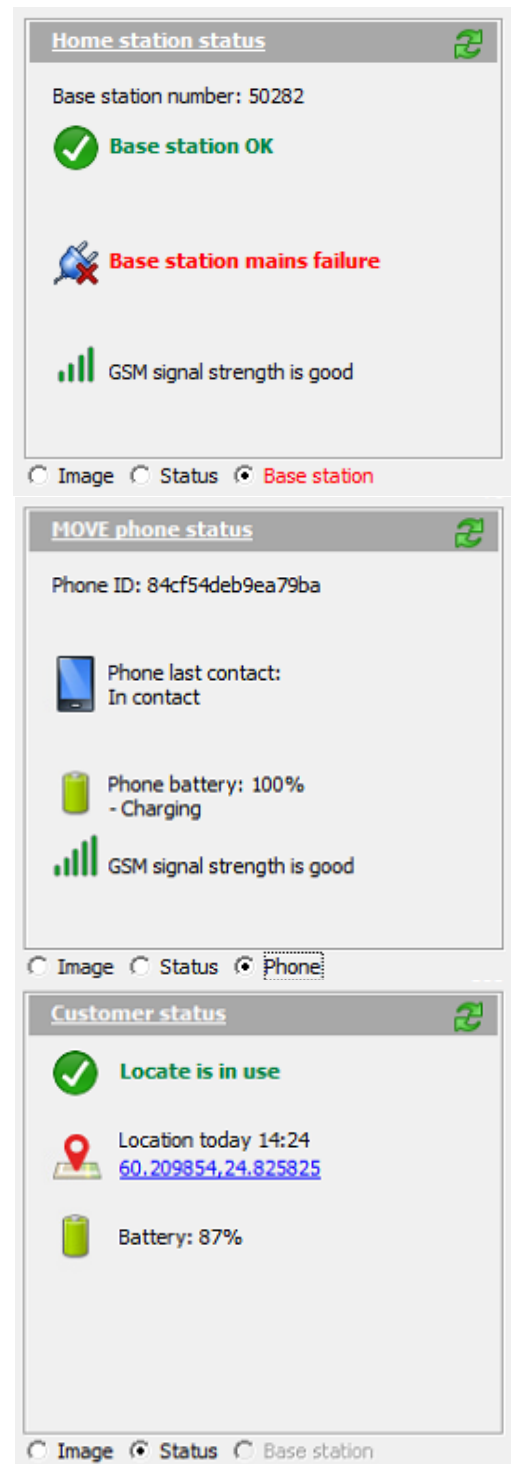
Home station status

Base station number: 50282

Base station OK

Base station mains failure

GSM signal strength is good

Image Status Base station

MOVE phone status

Phone ID: 84cf54deb9ea79ba

Phone last contact:
In contact

Phone battery: 100%
- Charging

GSM signal strength is good

Image Status Phone

Customer status

Locate is in use

Location today 14:24
60.209854,24.825825

Battery: 87%

Image Status Base station